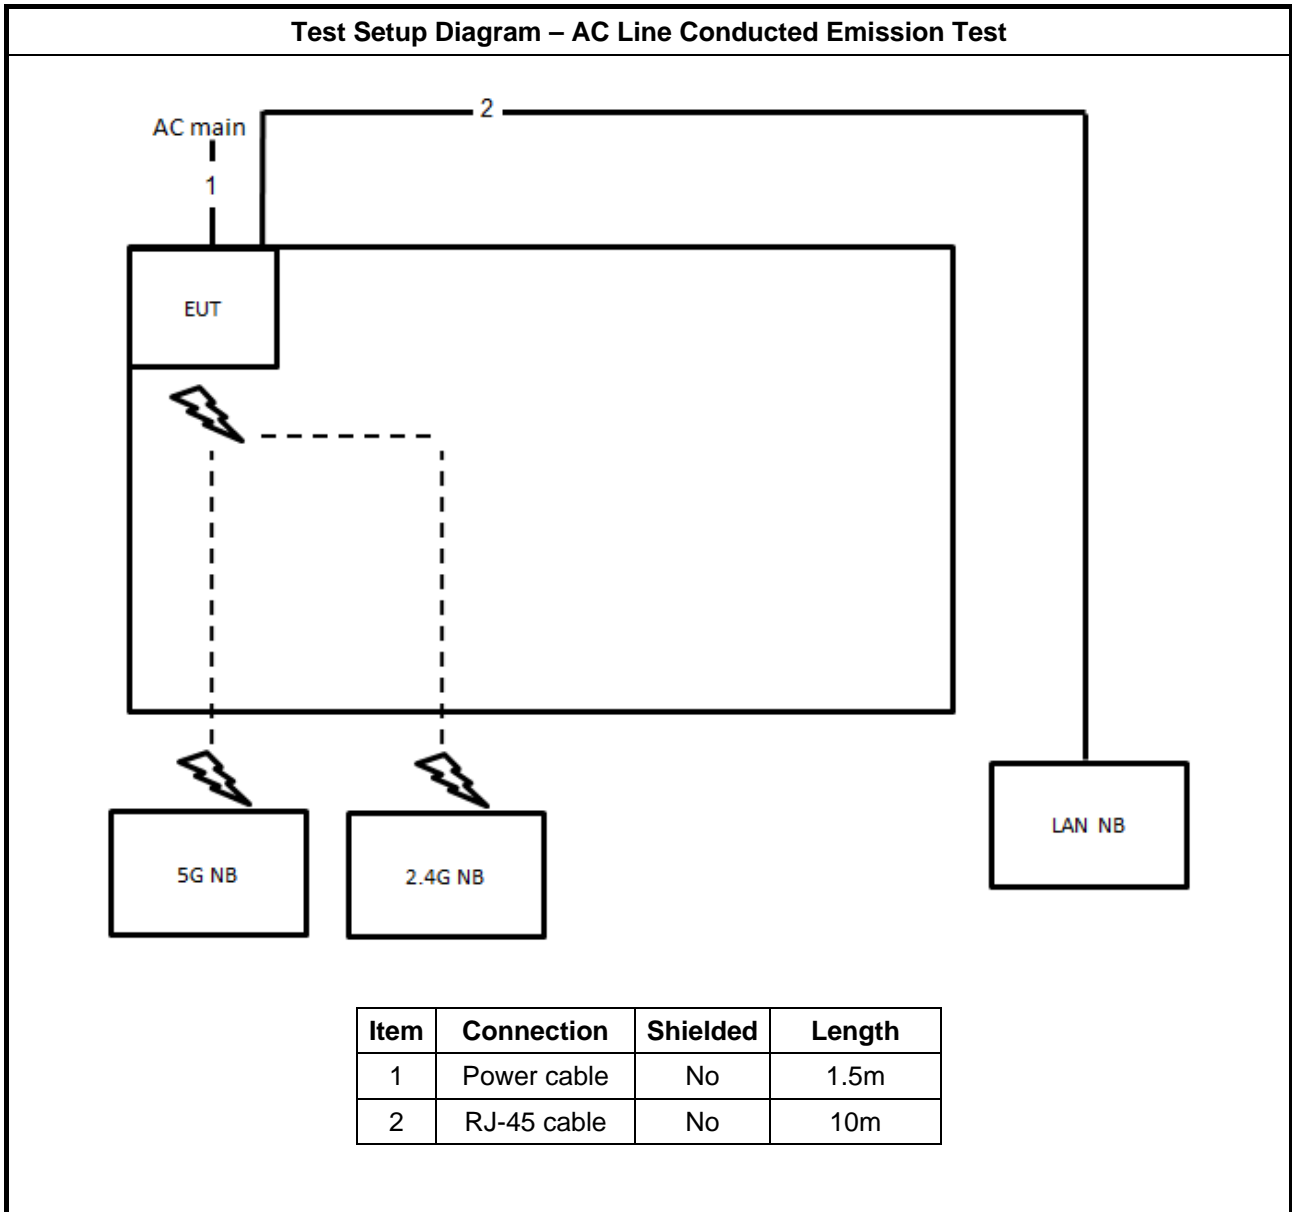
Test Setup Diagram – AC Line Conducted Emission Test

AC main

1

2

EUT

LAN NB

5G NB

2.4G NB

| Item | Connection | Shielded | Length |
|---|---|---|---|
| 1 | Power cable | No | 1.5m |
| 2 | RJ-45 cable | No | 10m |